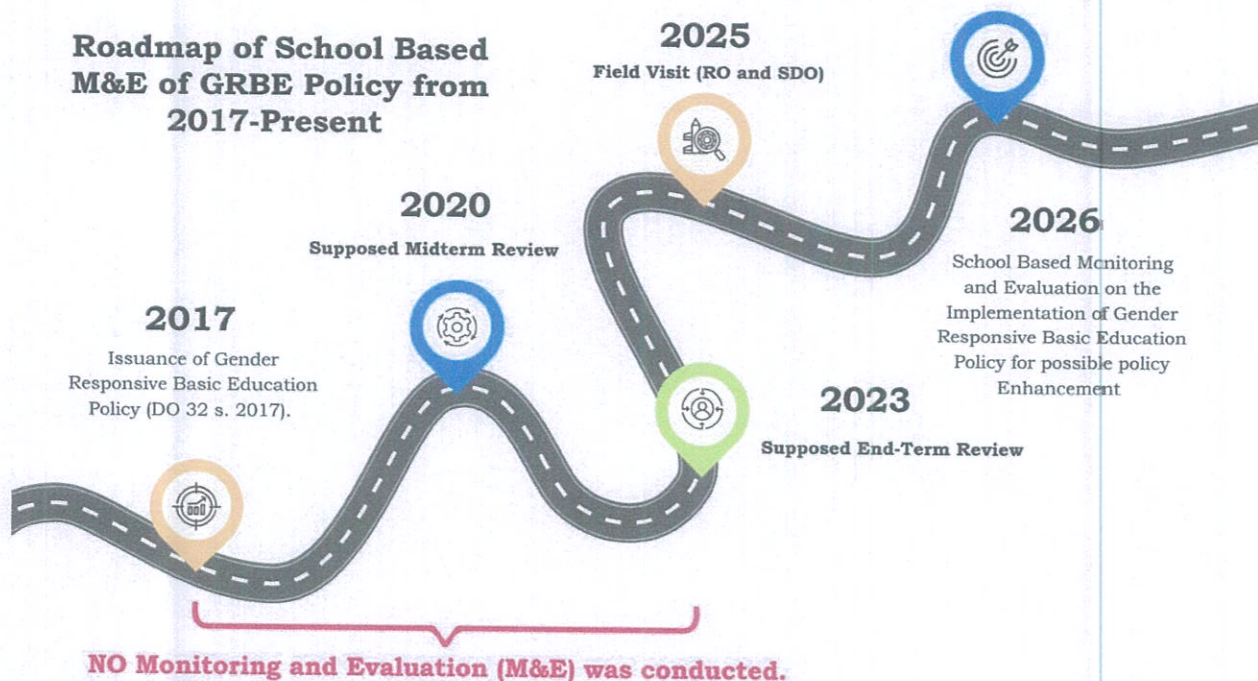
Roadmap of School Based M&E of GRBE Policy from 2017-Present

2025
Field Visit (RO and SDO)

2020
Supposed Midterm Review

2026
School Based Monitoring and Evaluation on the Implementation of Gender Responsive Basic Education Policy for possible policy Enhancement

2017
Issuance of Gender Responsive Basic Education Policy (DO 32 s. 2017).

2023
Supposed End-Term Review

NO Monitoring and Evaluation (M&E) was conducted.